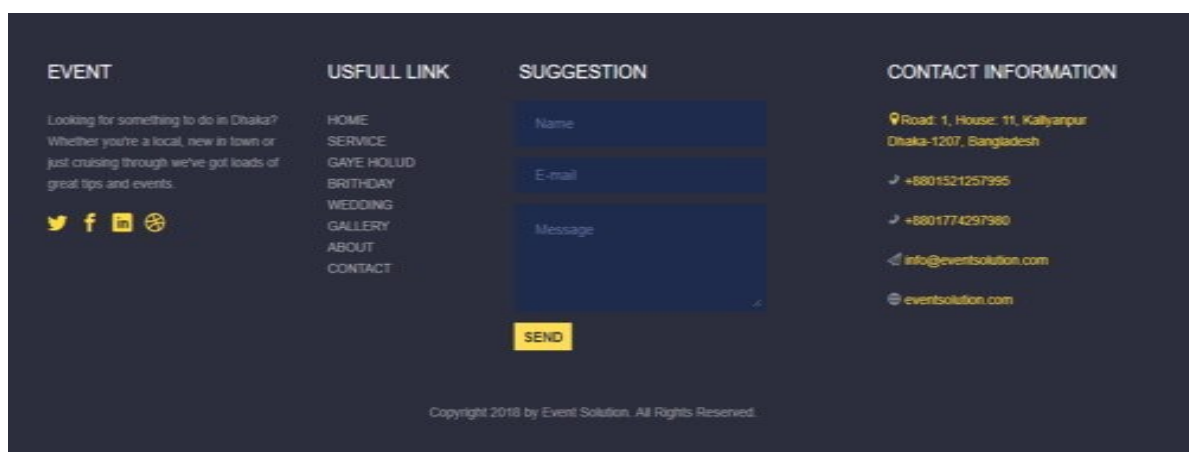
EVENT

Looking for something to do in Dhaka? Whether you're a local, new in town or just cruising through we've got loads of great tips and events.

USFULL LINK

HOME
SERVICE
GAYE HOLUD
BRITHDAY
WEDDING
GALLERY
ABOUT
CONTACT

SUGGESTION

Name

E-mail

Message

SEND

CONTACT INFORMATION

Road: 1, House: 11, Kallyanpur Dhaka-1207, Bangladesh

+8801521257995

+8801774297980

info@eventsolution.com

eventsolution.com

Copyright 2018 by Event Solution. All Rights Reserved.